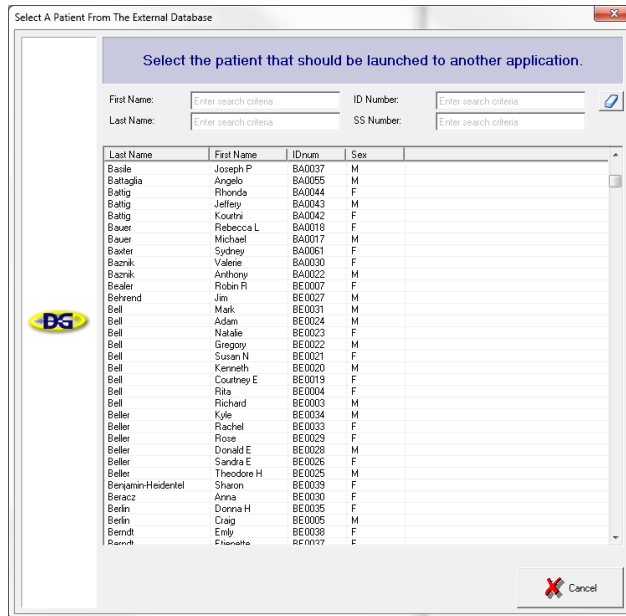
Select A Patient From The External Database

Select the patient that should be launched to another application.

First Name: Enter search criteria
ID Number: Enter search criteria
Last Name: Enter search criteria
SS Number: Enter search criteria

| Last Name | First Name | IDnum | Sex |
|---|---|---|---|
| Basile | Joseph P | BA0037 | M |
| Battaglia | Angelo | BA0055 | M |
| Battig | Rhonda | BA0044 | F |
| Battig | Jeffery | BA0043 | M |
| Battig | Kourtni | BA0042 | F |
| Bauer | Rebecca L | BA0018 | F |
| Bauer | Michael | BA0017 | M |
| Baxter | Sydney | BA0061 | F |
| Baznik | Valerie | BA0030 | F |
| Baznik | Anthony | BA0022 | M |
| Bealer | Robin R | BE0007 | F |
| Behrend | Jim | BE0027 | M |
| Bell | Mark | BE0031 | M |
| Bell | Adam | BE0024 | M |
| Bell | Natalie | BE0023 | F |
| Bell | Gregory | BE0022 | M |
| Bell | Susan N | BE0021 | F |
| Bell | Kenneth | BE0020 | M |
| Bell | Courtney E | BE0019 | F |
| Bell | Rita | BE0004 | F |
| Bell | Richard | BE0003 | M |
| Beller | Kyle | BE0034 | M |
| Beller | Rachel | BE0033 | F |
| Beller | Rose | BE0029 | F |
| Beller | Donald E | BE0028 | M |
| Beller | Sandra E | BE0026 | F |
| Beller | Theodore H | BE0025 | M |
| Benjamin-Heidentel | Sharon | BE0039 | F |
| Beracz | Anna | BE0030 | F |
| Berlin | Donna H | BE0035 | F |
| Berlin | Craig | BE0005 | M |
| Berndt | Emily | BE0038 | F |
| Berndt | Etienette | BE0037 | F |

DG

Cancel